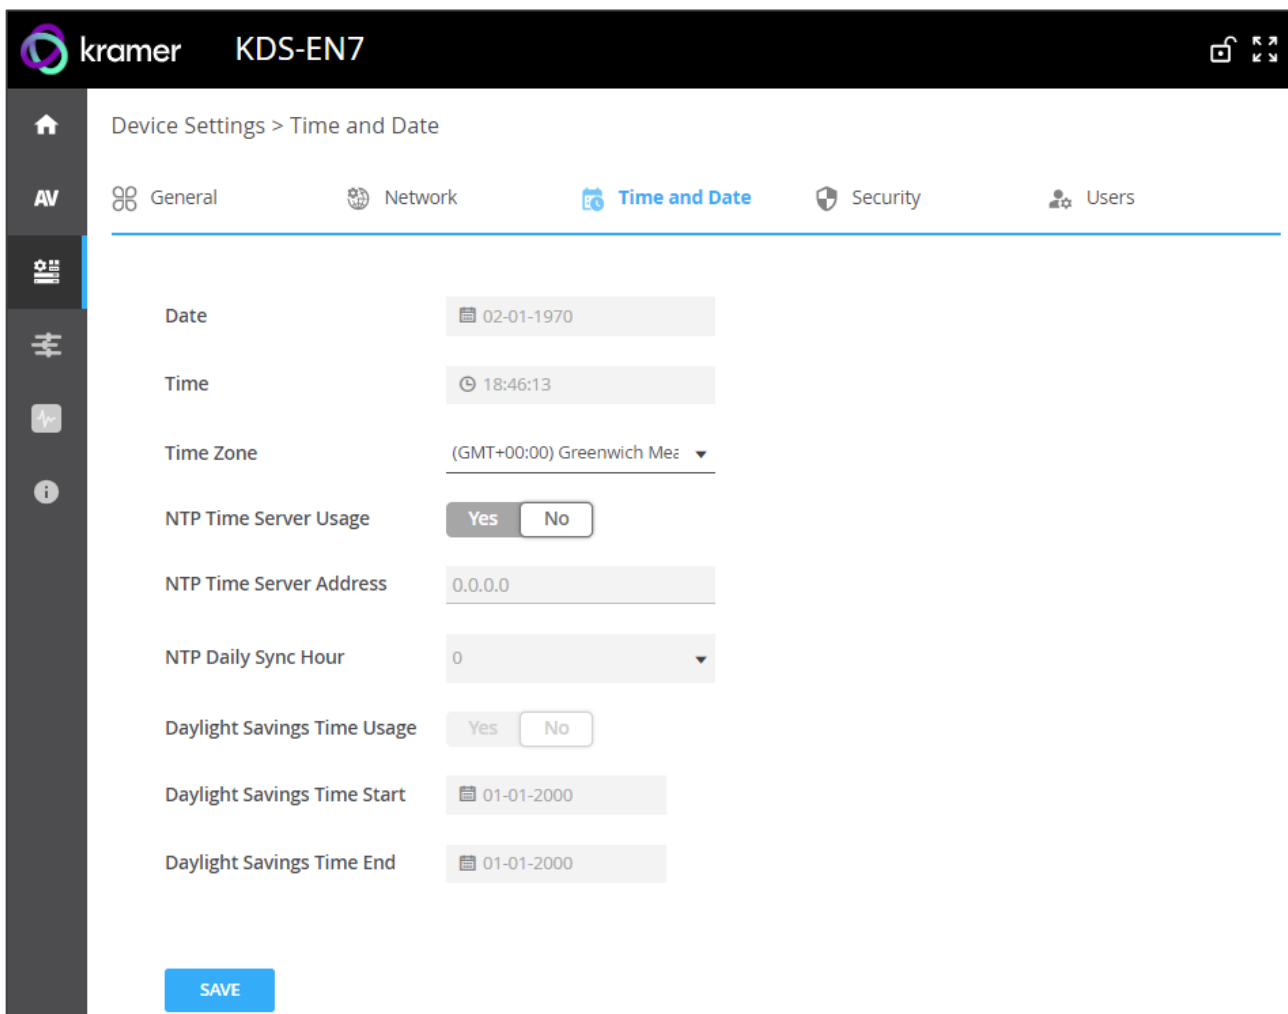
kramer KDS-EN7

AV

Device Settings > Time and Date

General Network Time and Date Security Users

Date 02-01-1970

Time 18:46:13

Time Zone (GMT+00:00) Greenwich Mea

NTP Time Server Usage Yes No

NTP Time Server Address 0.0.0.0

NTP Daily Sync Hour 0

Daylight Savings Time Usage Yes No

Daylight Savings Time Start 01-01-2000

Daylight Savings Time End 01-01-2000

SAVE